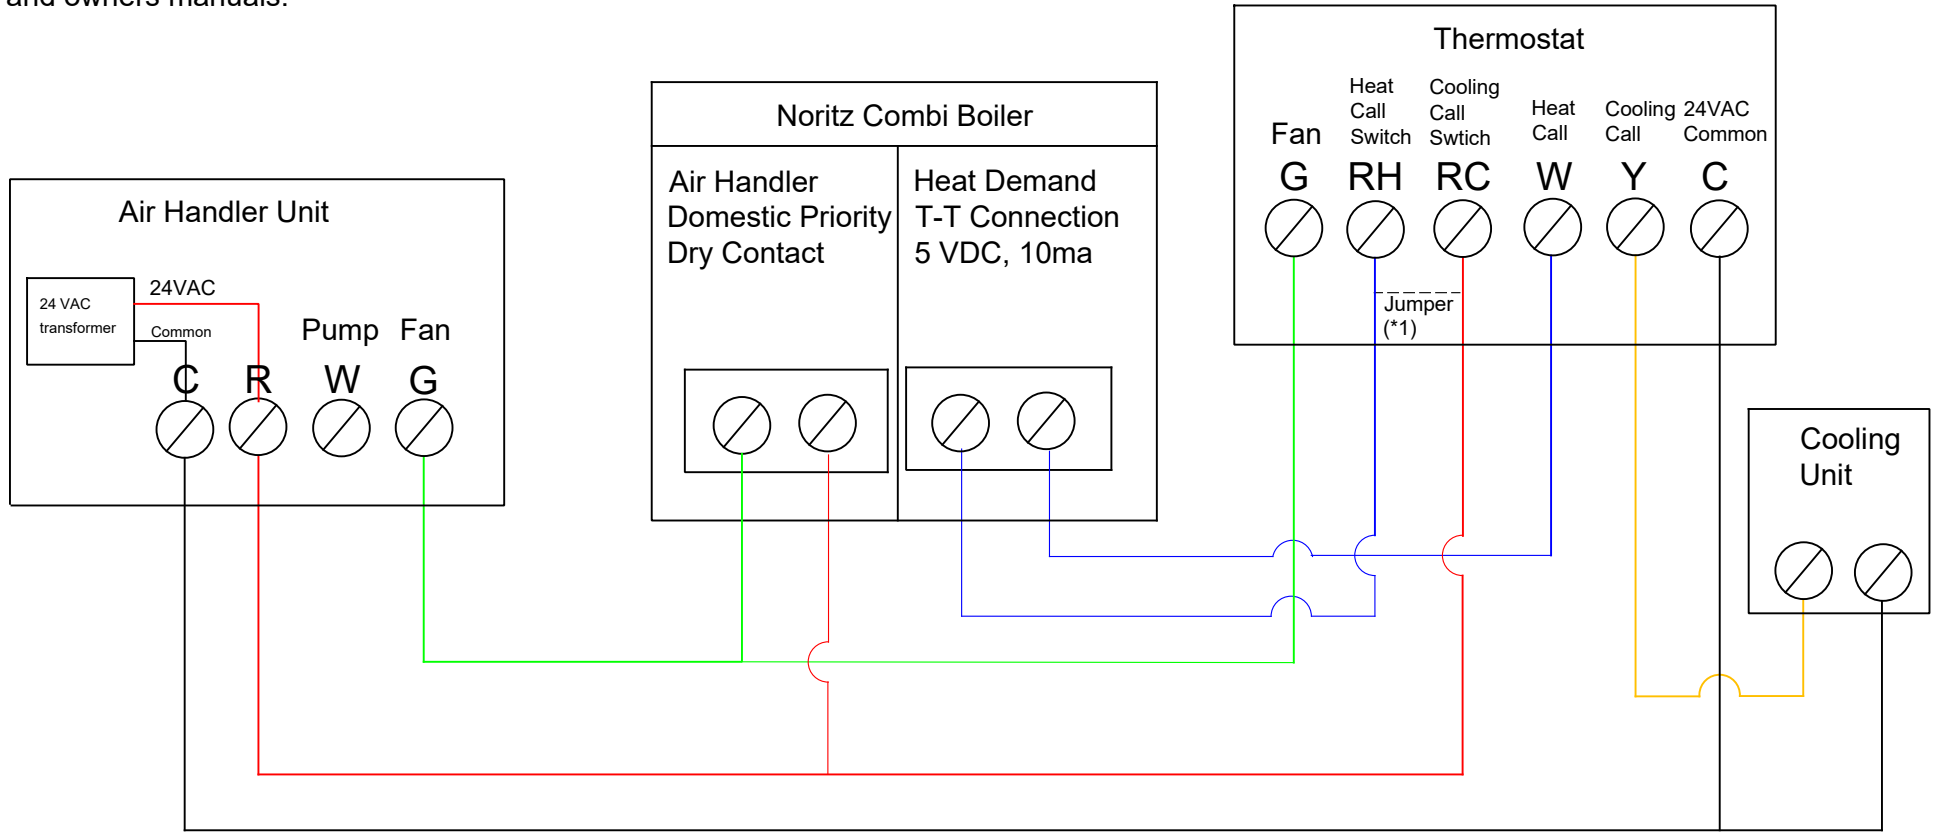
and owners manuals.

Thermostat

Fan
G

Heat Call Switch
RH

Cooling Call Swtich
RC

Heat Call
W

Cooling Call
Y

24VAC Common
C

Jumper (*1)

Noritz Combi Boiler

Air Handler Domestic Priority Dry Contact

Heat Demand T-T Connection 5 VDC, 10ma

Air Handler Unit

24 VAC transformer

24VAC

Common

Pump
Fan

C
R
W
G

Cooling Unit